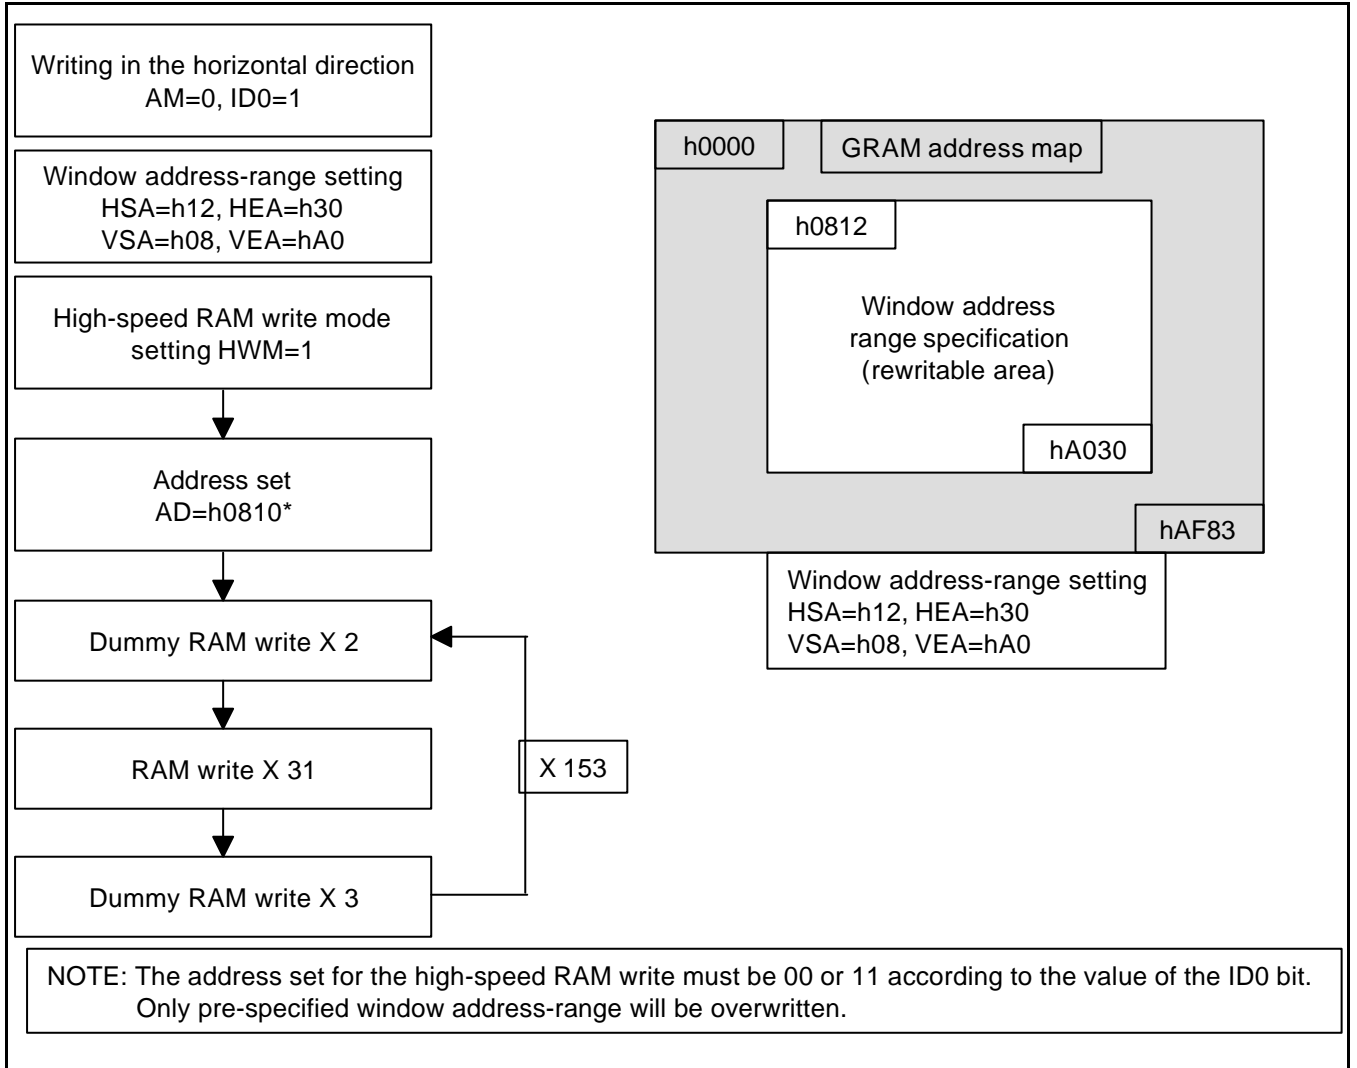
Writing in the horizontal direction
AM=0, ID0=1

Window address-range setting
HSA=h12, HEA=h30
VSA=h08, VEA=hA0

High-speed RAM write mode setting HWM=1

Address set
AD=h0810*

Dummy RAM write X 2

RAM write X 31

Dummy RAM write X 3

X 153

h0000

GRAM address map

h0812

Window address range specification (rewritable area)

hA030

hAF83

Window address-range setting
HSA=h12, HEA=h30
VSA=h08, VEA=hA0

NOTE: The address set for the high-speed RAM write must be 00 or 11 according to the value of the ID0 bit. Only pre-specified window address-range will be overwritten.